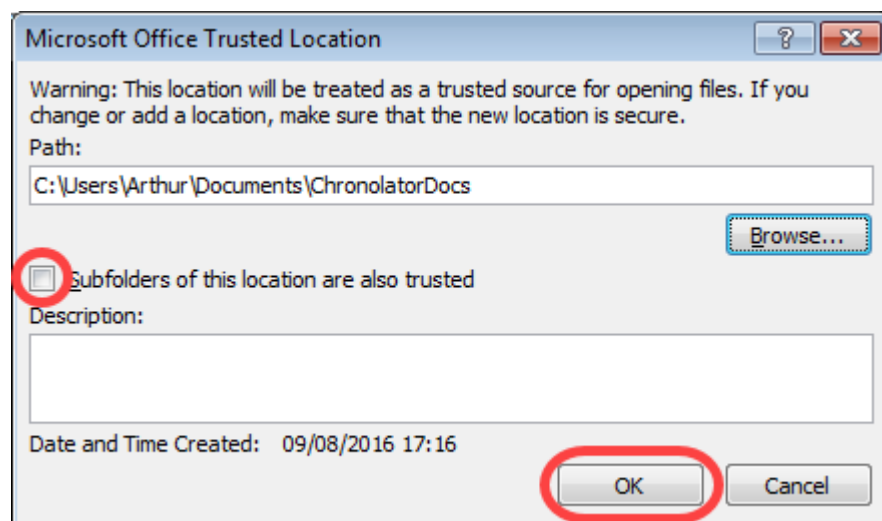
Microsoft Office Trusted Location

?

Warning: This location will be treated as a trusted source for opening files. If you change or add a location, make sure that the new location is secure.

Path:

C:\Users\Arthur\Documents\ChronolatorDocs

Browse...

Subfolders of this location are also trusted

Description:

Date and Time Created: 09/08/2016 17:16

OK

Cancel